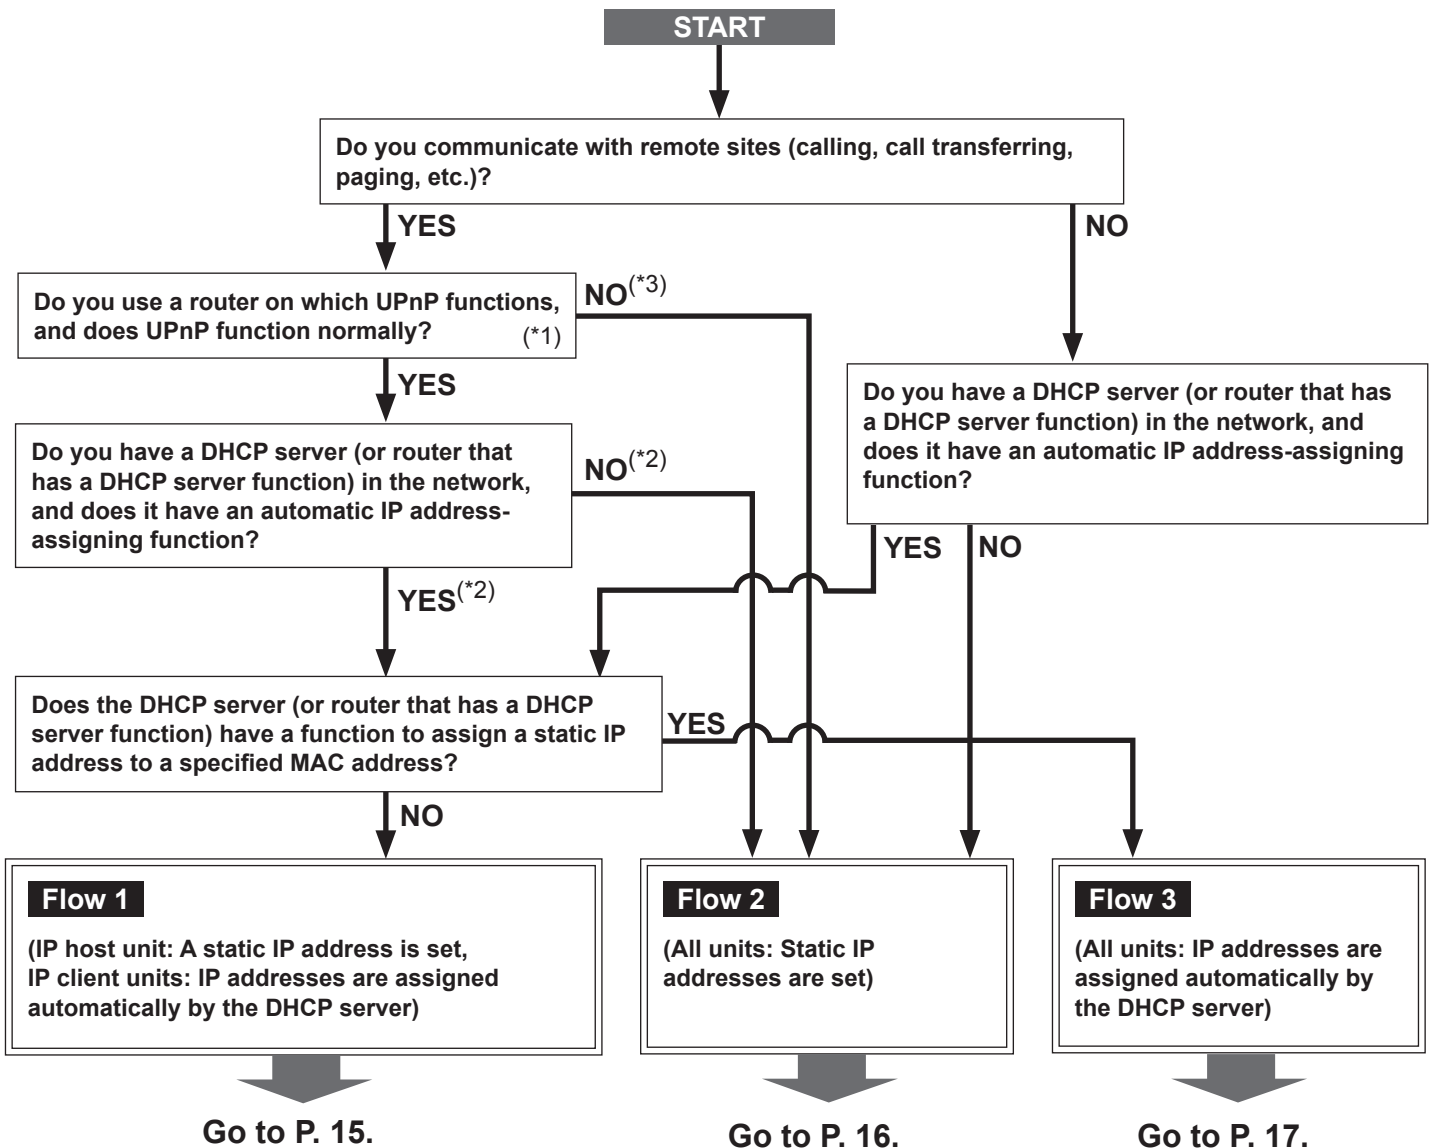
START

Do you communicate with remote sites (calling, call transferring, paging, etc.)?

YES

NO

Do you use a router on which UPnP functions, and does UPnP function normally? (*1)

NO$^{(*3)}$

YES

Do you have a DHCP server (or router that has a DHCP server function) in the network, and does it have an automatic IP address-assigning function?

Do you have a DHCP server (or router that has a DHCP server function) in the network, and does it have an automatic IP address-assigning function?

NO$^{(*2)}$

YES

NO

YES$^{(*2)}$

Does the DHCP server (or router that has a DHCP server function) have a function to assign a static IP address to a specified MAC address?

YES

NO

Flow 1

(IP host unit: A static IP address is set, IP client units: IP addresses are assigned automatically by the DHCP server)

Flow 2

(All units: Static IP addresses are set)

Flow 3

(All units: IP addresses are assigned automatically by the DHCP server)

Go to P. 15.

Go to P. 16.

Go to P. 17.